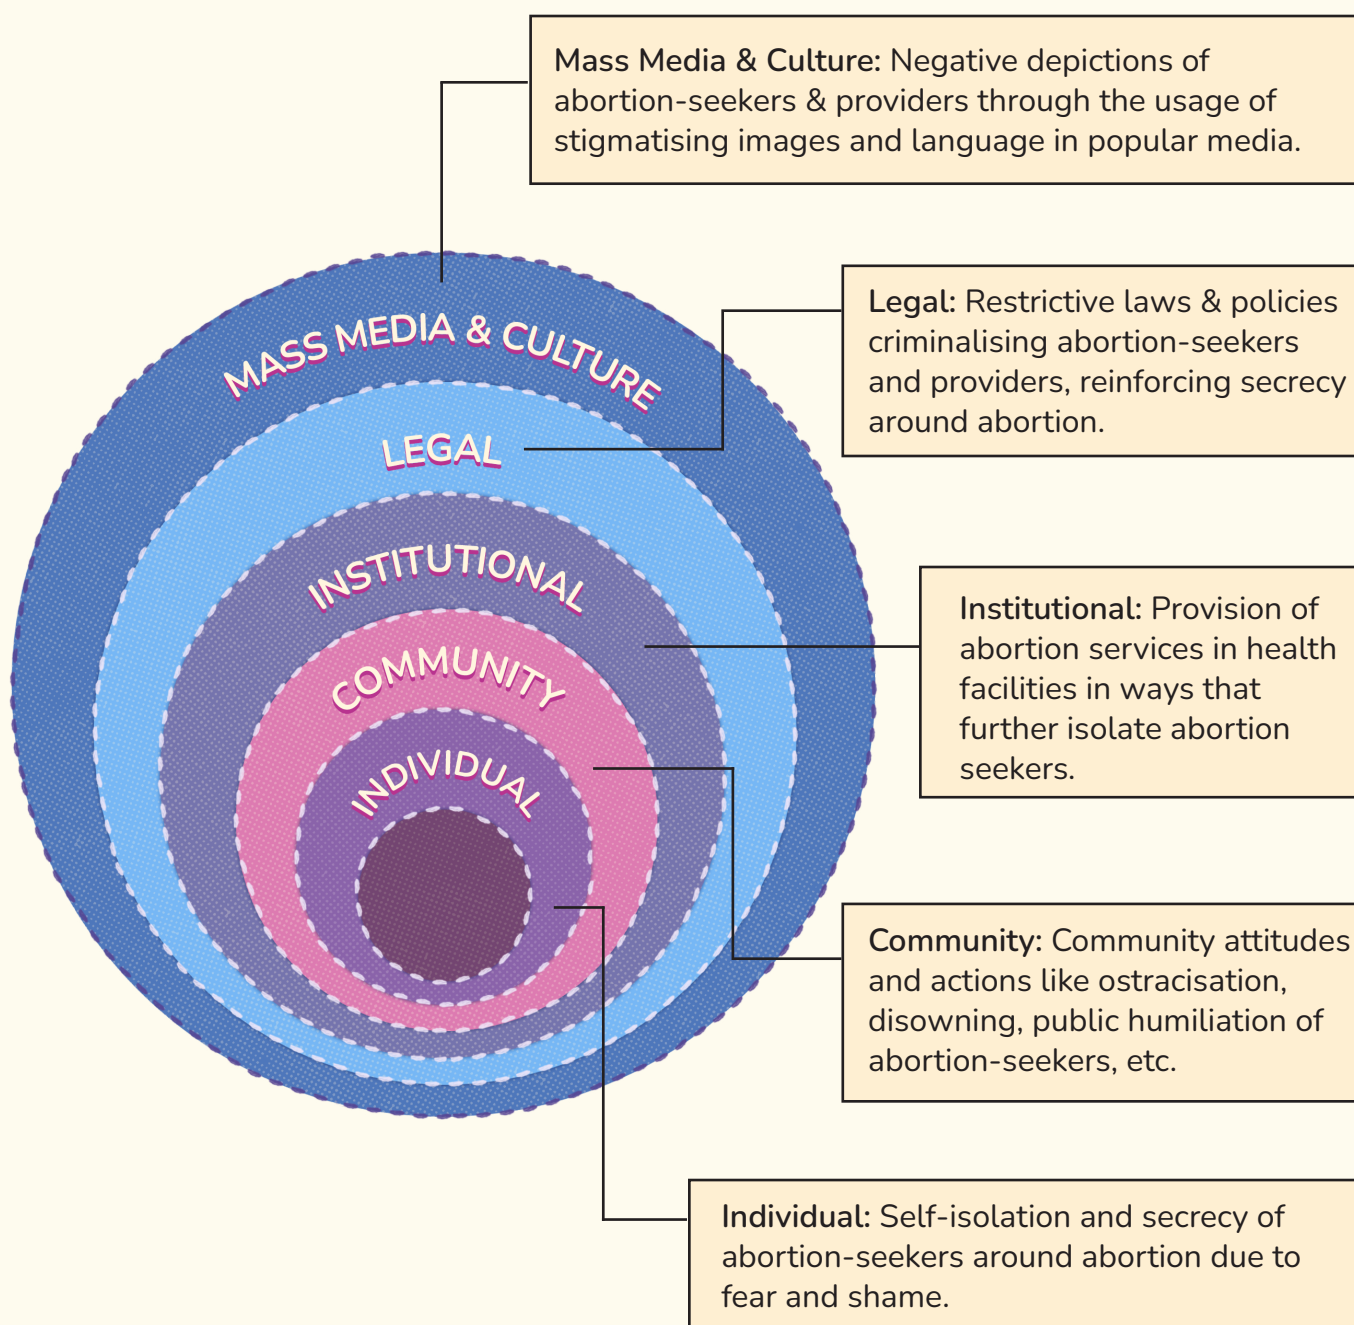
MASS MEDIA & CULTURE

LEGAL

INSTITUTIONAL

COMMUNITY

INDIVIDUAL

Mass Media & Culture: Negative depictions of abortion-seekers & providers through the usage of stigmatising images and language in popular media.

Legal: Restrictive laws & policies criminalising abortion-seekers and providers, reinforcing secrecy around abortion.

Institutional: Provision of abortion services in health facilities in ways that further isolate abortion seekers.

Community: Community attitudes and actions like ostracisation, disowning, public humiliation of abortion-seekers, etc.

Individual: Self-isolation and secrecy of abortion-seekers around abortion due to fear and shame.